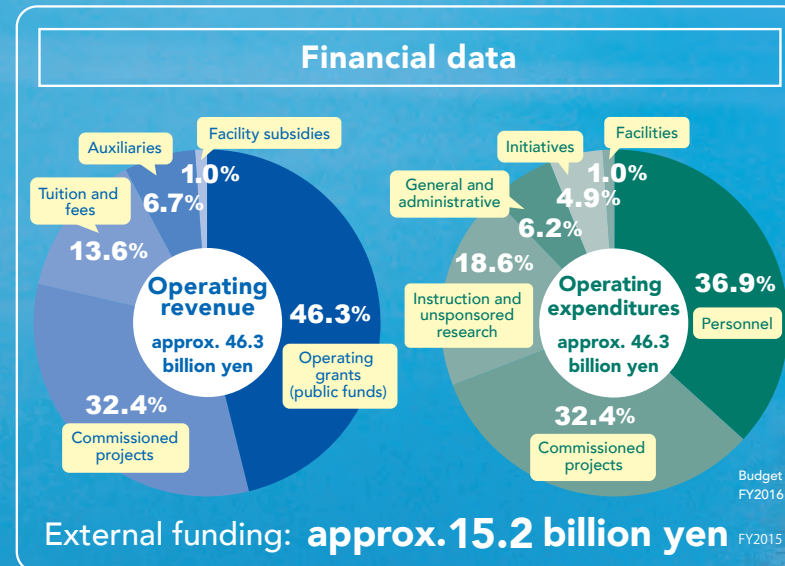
Financial data

Auxiliaries

Facility subsidies

1.0%

Tuition and fees

6.7%

13.6%

Operating revenue

approx. 46.3 billion yen

46.3%

Operating grants (public funds)

32.4%

Commissioned projects

Initiatives

Facilities

General and administrative

1.0%

4.9%

6.2%

18.6%

Instruction and unsponsored research

Operating expenditures

approx. 46.3 billion yen

36.9%

Personnel

32.4%

Commissioned projects

Budget FY2016

External funding: approx.15.2 billion yen FY2015